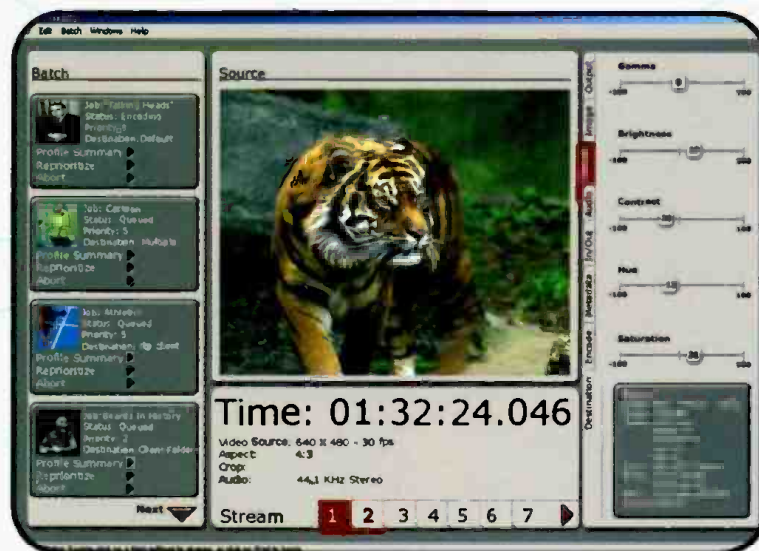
Edit Batch Windows Help

Batch

Job: "Talking Heads"
Status: Encoding
Priority: 1
Destination: Default
Profile Summary
Reprioritize
Abort

Job: Cartoon
Status: Queued
Priority: 5
Destination: Multiple
Profile Summary
Reprioritize
Abort

Job: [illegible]
Status: Queued
Priority: 5
Destination: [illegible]
Profile Summary
Reprioritize
Abort

Job: "Beards in History"
Status: Queued
Priority: 2
Destination: Client Folder
Profile Summary
Reprioritize
Abort

Next

Source

Time: 01:32:24.046

Video Source: 640 X 480 - 30 fps
Aspect: 4:3
Crop:
Audio: 44.1 KHz Stereo

Stream 1 2 3 4 5 6 7

Output
Image
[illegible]
Audio
In/Out
Metadata
Encode
Destination

Gamma
-100 0 100

Brightness
-100 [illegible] 100

Contrast
-100 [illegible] 100

Hue
-100 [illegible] 100

Saturation
-100 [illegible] 100

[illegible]